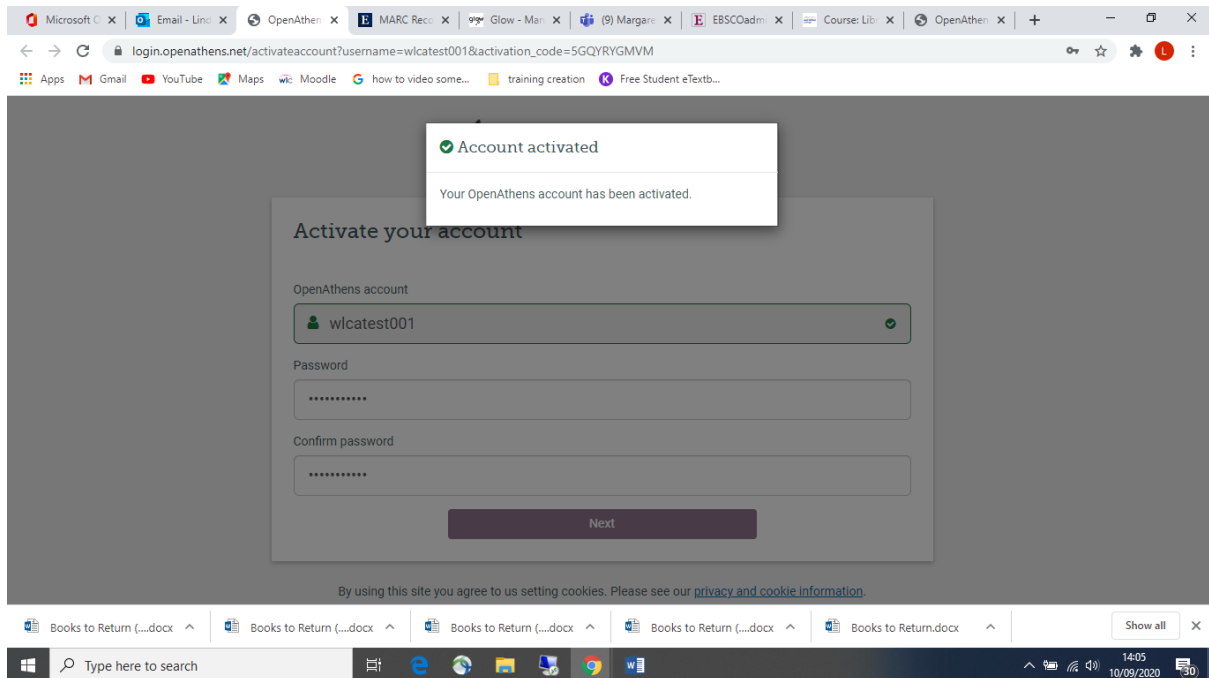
Microsoft O | Email - Lind | OpenAthen | MARC Reco | Glow - Mar | (9) Margare | EBSCOadmi | Course: Libr | OpenAthen

login.openathens.net/activateaccount?username=wlcatest001&activation_code=5GQYRYGMVM

Apps | Gmail | YouTube | Maps | Moodle | how to video some... | training creation | Free Student eTextb...

Account activated

Your OpenAthens account has been activated.

Activate your account

OpenAthens account

wlcatest001

Password

•••••••••••

Confirm password

•••••••••••

Next

By using this site you agree to us setting cookies. Please see our privacy and cookie information.

Books to Return (....docx | Books to Return (....docx | Books to Return (....docx | Books to Return (....docx | Books to Return.docx | Show all

Type here to search

14:05
10/09/2020

30